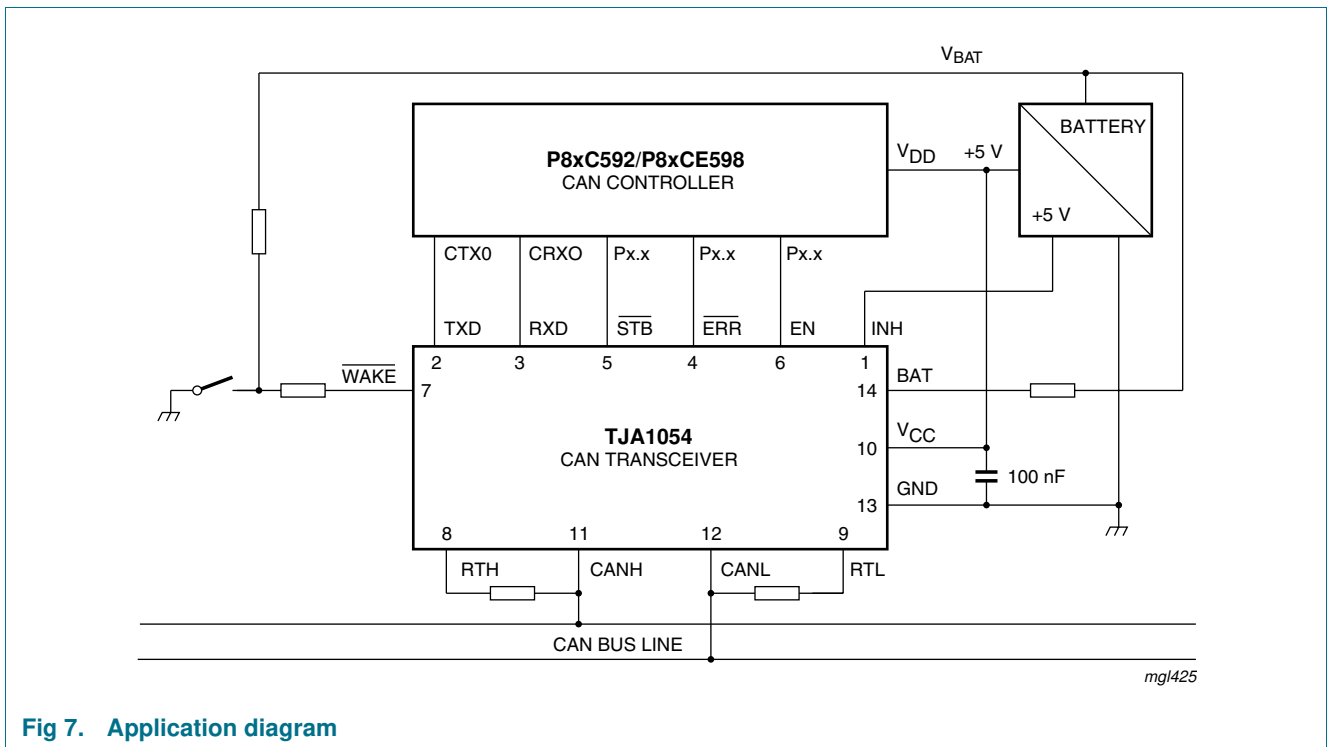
$V_{BAT}$

BATTERY

P8xC592/P8xCE598
CAN CONTROLLER

$V_{DD}$ +5 V

+5 V

CTX0 CRXO Px.x Px.x Px.x

TXD RXD $\overline{STB}$ $\overline{ERR}$ EN INH

2 3 5 4 6 1

$\overline{WAKE}$ 7

BAT 14

TJA1054
CAN TRANSCEIVER

$V_{CC}$ 10

100 nF

GND 13

8 11 12 9

RTH CANH CANL RTL

CAN BUS LINE

mgl425

Fig 7. Application diagram